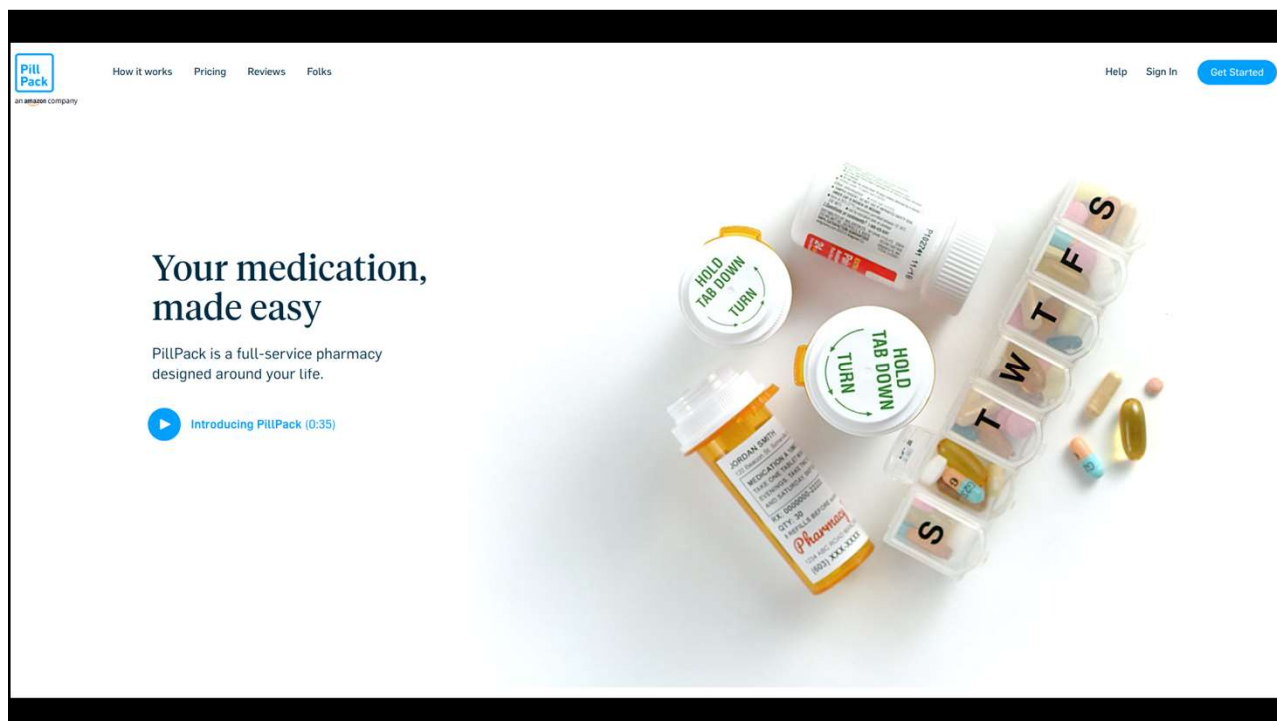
Pill Pack
an amazon company

How it works Pricing Reviews Folks

Help Sign In Get Started

Your medication, made easy

PillPack is a full-service pharmacy designed around your life.

Introducing PillPack (0:35)

HOLD TAB DOWN TURN

HOLD TAB DOWN TURN

JORDAN SMITH
MEDICATION
QTY: 30
Pharmacy
(503) XXX-XXXX

S F T W T M S